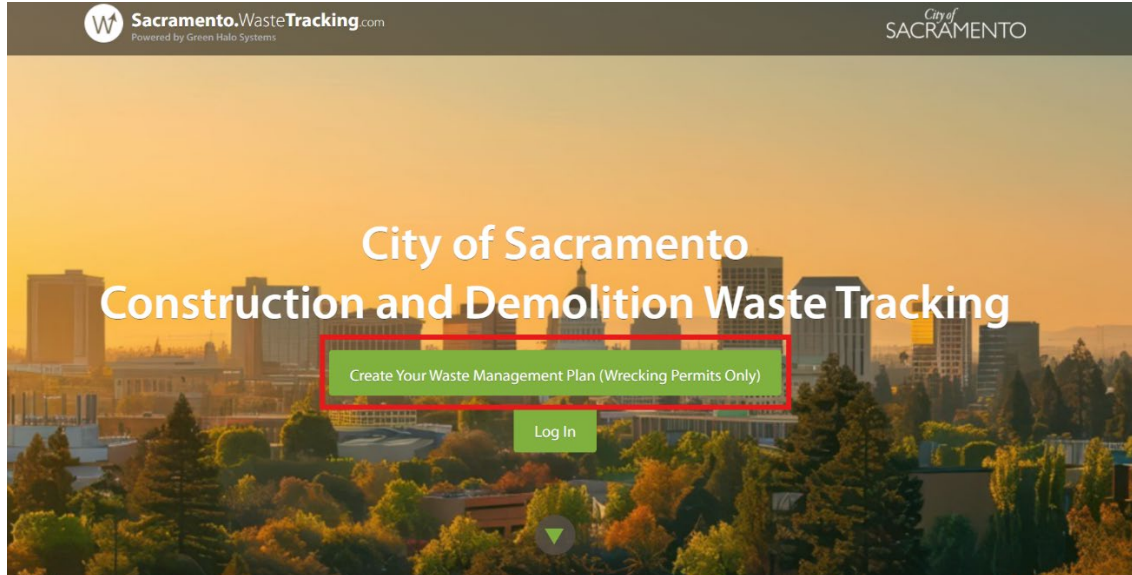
Sacramento.WasteTracking.com
Powered by Green Halo Systems

City of SACRAMENTO

City of Sacramento
Construction and Demolition Waste Tracking

Create Your Waste Management Plan (Wrecking Permits Only)

Log In